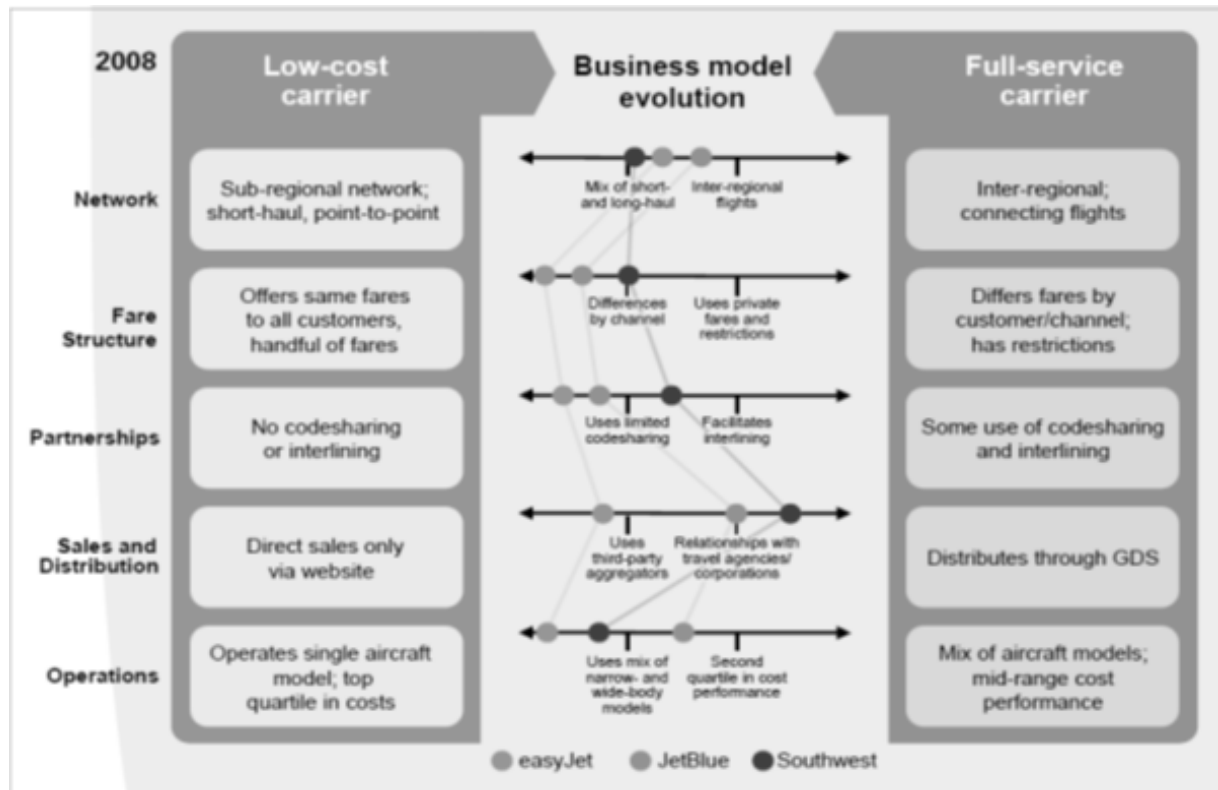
2008

Low-cost carrier

Business model evolution

Full-service carrier

Network

Sub-regional network; short-haul, point-to-point

Mix of short- and long-haul

Inter-regional flights

Inter-regional; connecting flights

Fare Structure

Offers same fares to all customers, handful of fares

Differences by channel

Uses private fares and restrictions

Differs fares by customer/channel; has restrictions

Partnerships

No codesharing or interlining

Uses limited codesharing

Facilitates interlining

Some use of codesharing and interlining

Sales and Distribution

Direct sales only via website

Uses third-party aggregators

Relationships with travel agencies/ corporations

Distributes through GDS

Operations

Operates single aircraft model; top quartile in costs

Uses mix of narrow- and wide-body models

Second quartile in cost performance

Mix of aircraft models; mid-range cost performance

easyJet JetBlue Southwest